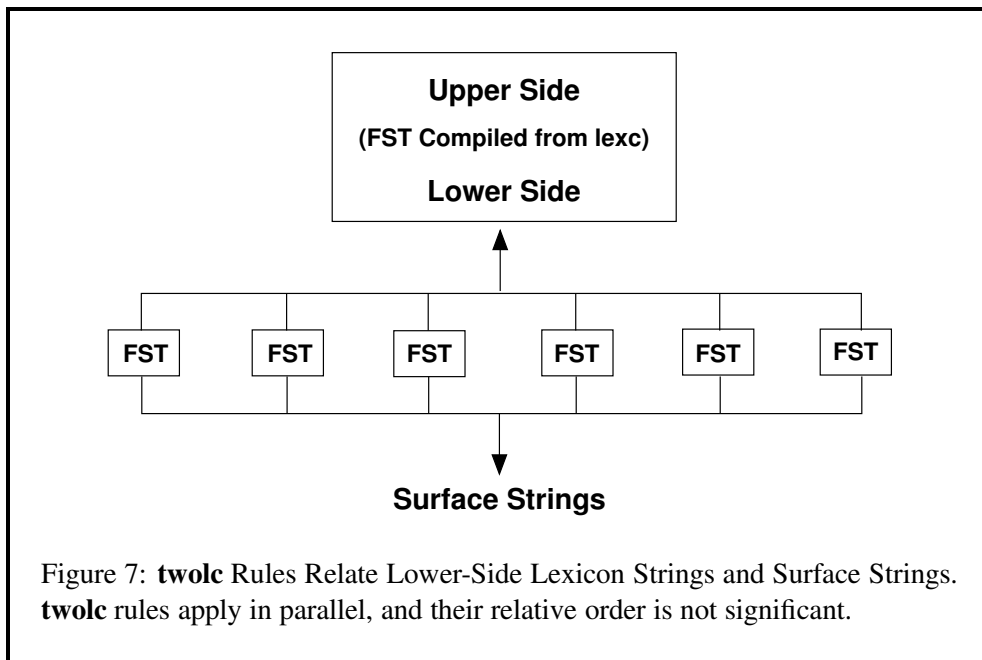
Upper Side
(FST Compiled from lexc)
Lower Side

FST FST FST FST FST FST

Surface Strings

Figure 7: **twolc** Rules Relate Lower-Side Lexicon Strings and Surface Strings. **twolc** rules apply in parallel, and their relative order is not significant.